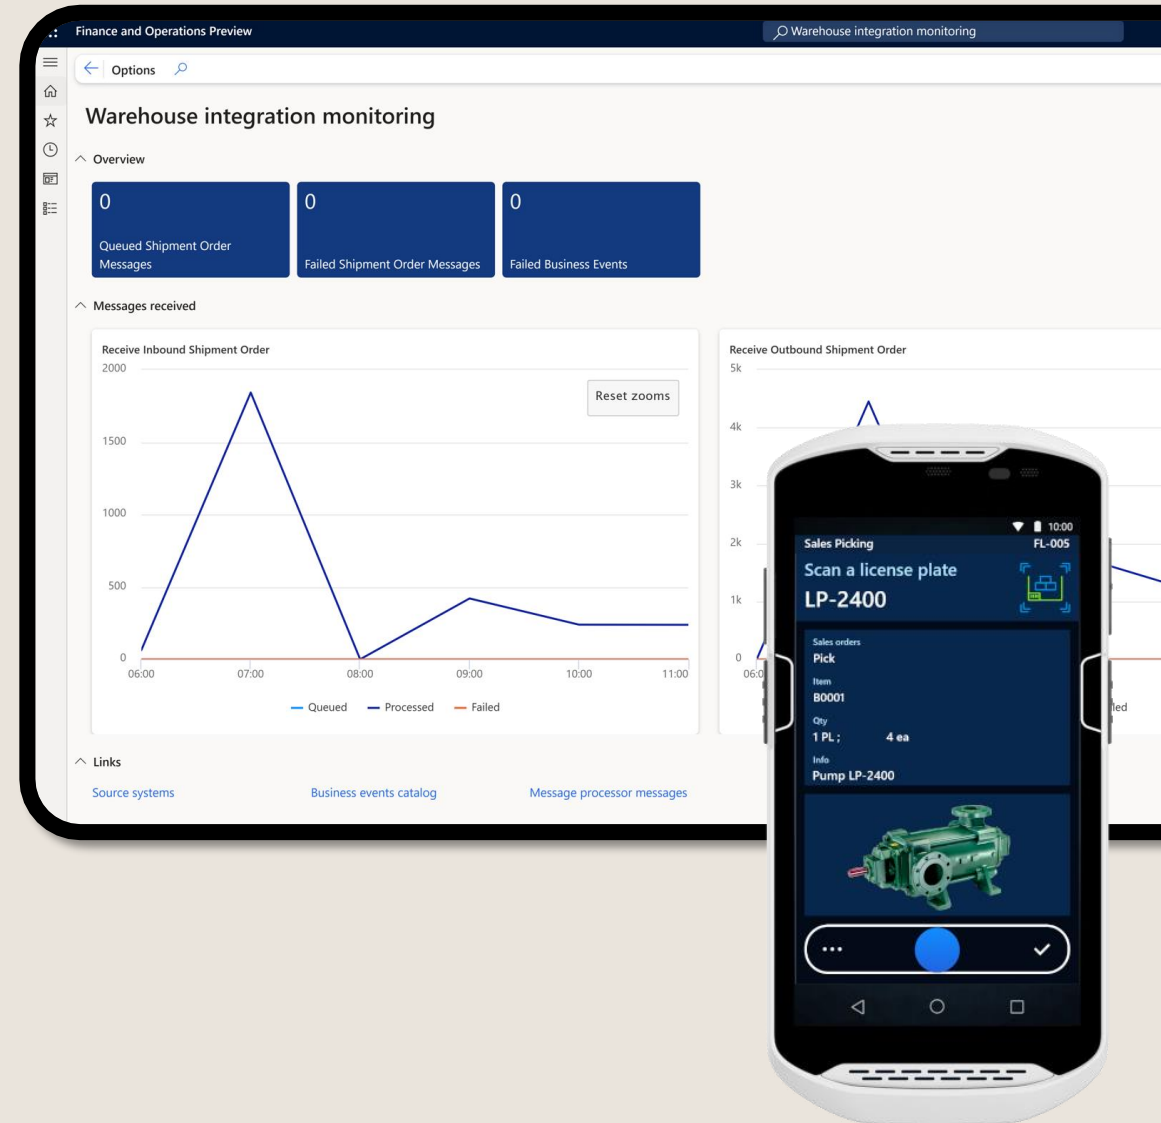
Finance and Operations Preview

Warehouse integration monitoring

Options

Warehouse integration monitoring

Overview

0
Queued Shipment Order Messages

0
Failed Shipment Order Messages

0
Failed Business Events

Messages received

Receive Inbound Shipment Order

2000
1500
1000
500
0

Reset zooms

06:00 07:00 08:00 09:00 10:00 11:00

Queued Processed Failed

Receive Outbound Shipment Order

5k
4k
3k
2k
1k
0

06:0

led

Links

Source systems

Business events catalog

Message processor messages

10:00

Sales Picking FL-005

Scan a license plate

LP-2400

Sales orders
Pick

Item
B0001

Qty
1 PL ; 4 ea

Info
Pump LP-2400